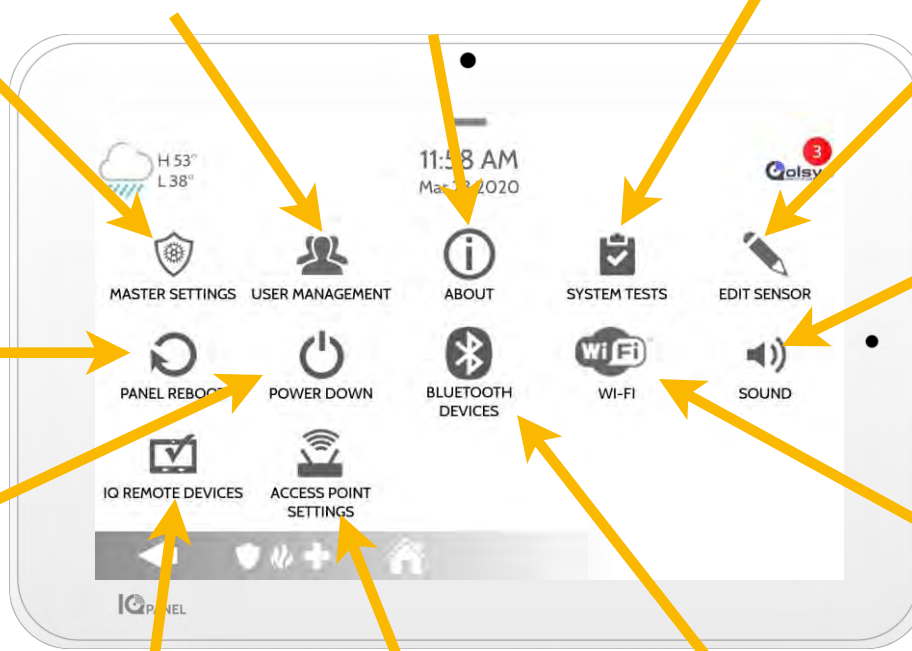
H 53°
L 38°

11:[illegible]8 AM
Ma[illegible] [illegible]2020

Qolsy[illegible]
3

MASTER SETTINGS
USER MANAGEMENT
ABOUT
SYSTEM TESTS
EDIT SENSOR

PANEL REBOO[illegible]
POWER DOWN
BLUETOOTH DEVICES
Wi Fi
WI-FI
SOUND

IQ REMOTE DEVICES
ACCESS POINT SETTINGS

IQ PANEL